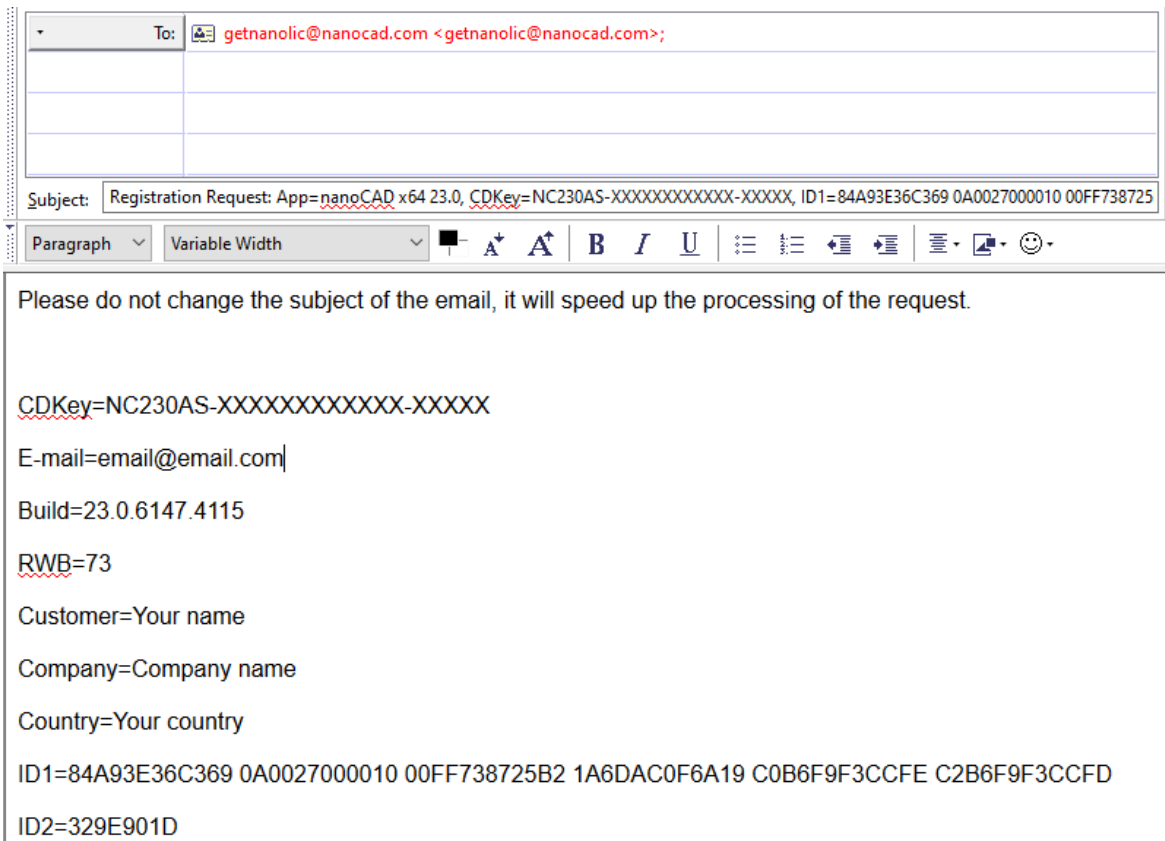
To: getnanolic@nanocad.com <getnanolic@nanocad.com>;

Subject: Registration Request: App=nanoCAD x64 23.0, CDKey=NC230AS-XXXXXXXXXXXX-XXXXX, ID1=84A93E36C369 0A0027000010 00FF738725

Paragraph Variable Width

Please do not change the subject of the email, it will speed up the processing of the request.

CDKey=NC230AS-XXXXXXXXXXXX-XXXXX

E-mail=email@email.com

Build=23.0.6147.4115

RWB=73

Customer=Your name

Company=Company name

Country=Your country

ID1=84A93E36C369 0A0027000010 00FF738725B2 1A6DAC0F6A19 C0B6F9F3CCFE C2B6F9F3CCFD

ID2=329E901D